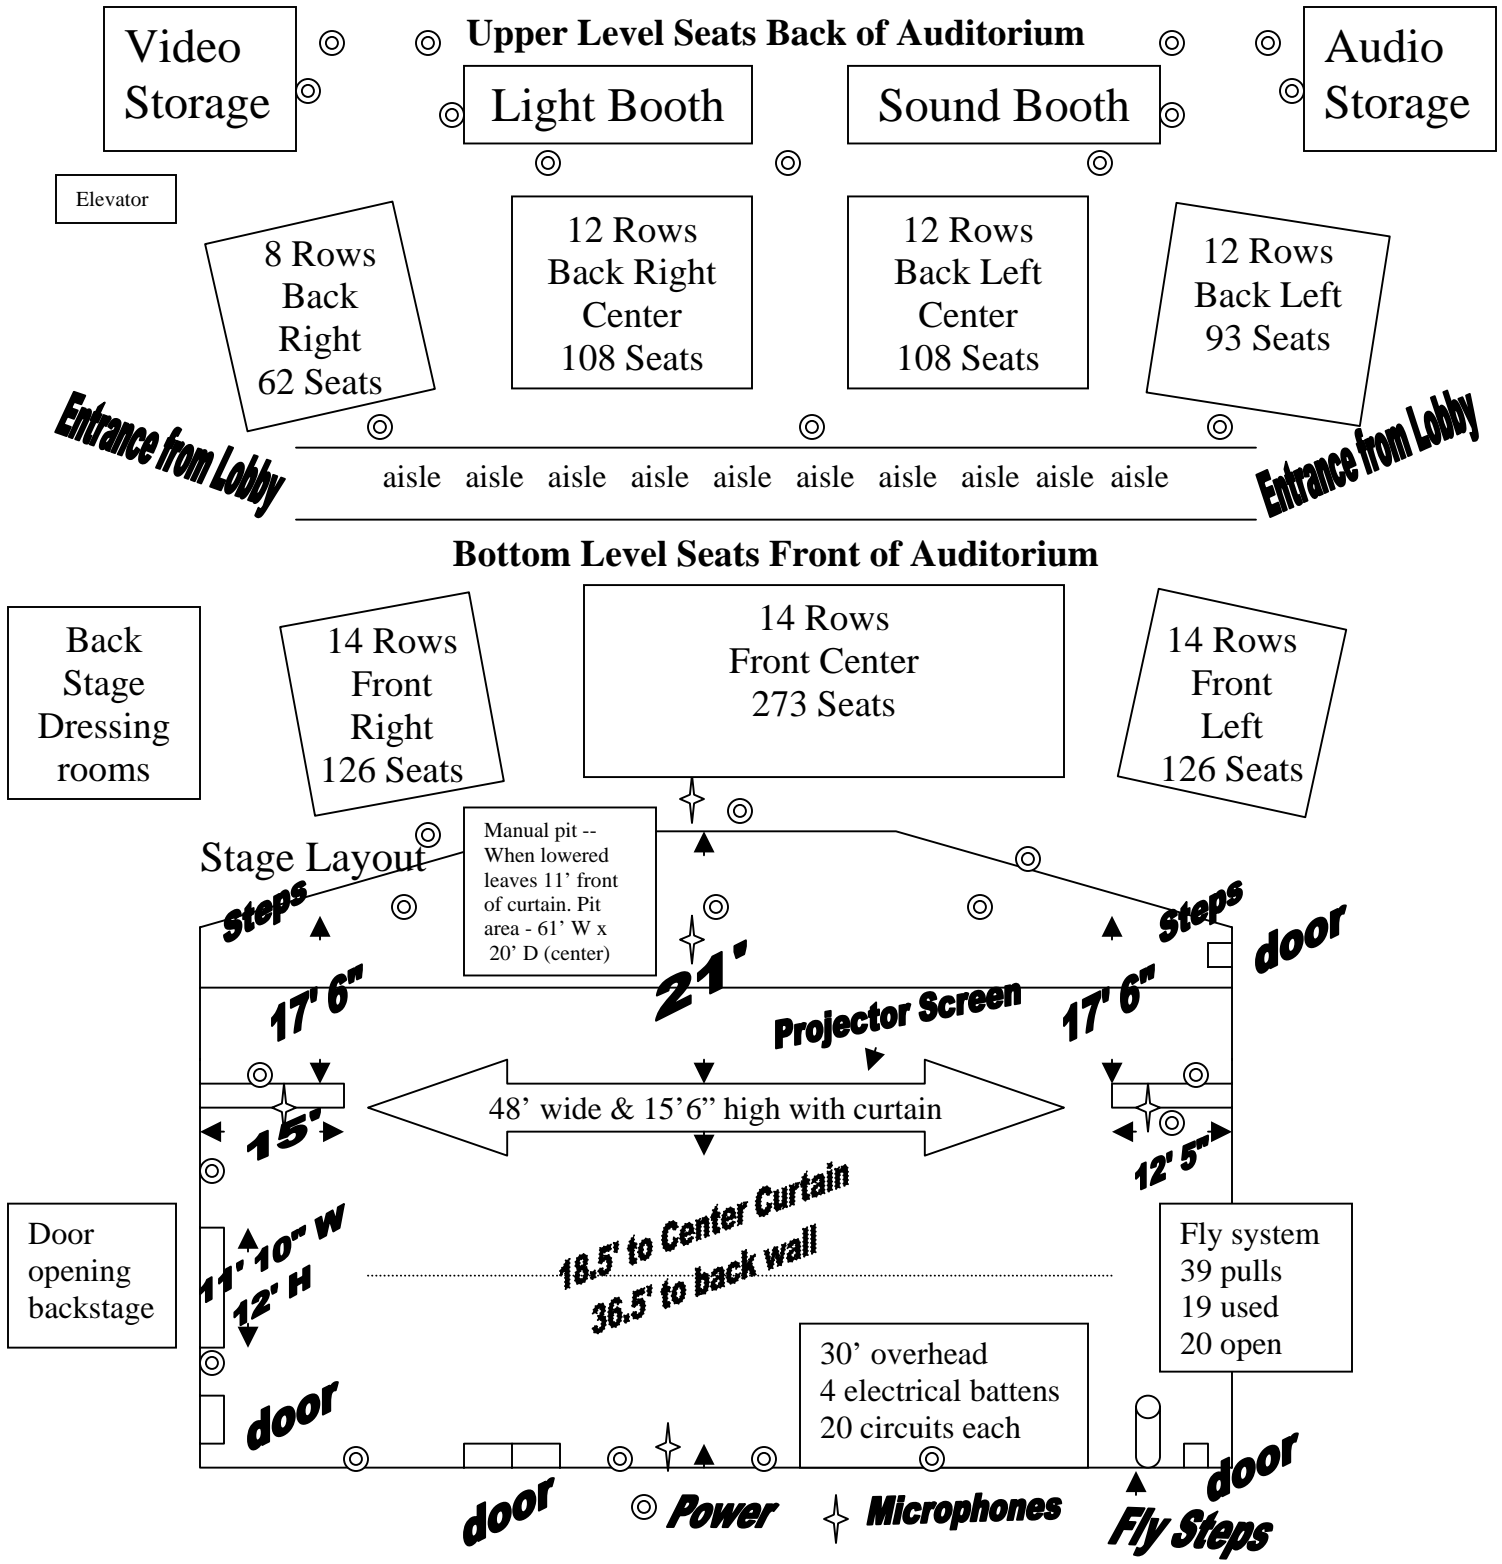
Video Storage

Upper Level Seats Back of Auditorium

Audio Storage

Light Booth

Sound Booth

Elevator

8 Rows Back Right 62 Seats

12 Rows Back Right Center 108 Seats

12 Rows Back Left Center 108 Seats

12 Rows Back Left 93 Seats

Entrance from Lobby

aisle aisle aisle aisle aisle aisle aisle aisle aisle aisle

Entrance from Lobby

Bottom Level Seats Front of Auditorium

Back Stage Dressing rooms

14 Rows Front Right 126 Seats

14 Rows Front Center 273 Seats

14 Rows Front Left 126 Seats

Manual pit -- When lowered leaves 11' front of curtain. Pit area - 61' W x 20' D (center)

Stage Layout

Steps

Steps

door

21'

17' 6"

17' 6"

Projector Screen

48' wide & 15'6" high with curtain

15'

12' 5"

Door opening backstage

11' 10" W 12' H

18.5' to Center Curtain 36.5' to back wall

Fly system 39 pulls 19 used 20 open

30' overhead 4 electrical battens 20 circuits each

door

door

Power

Microphones

Fly Steps

door